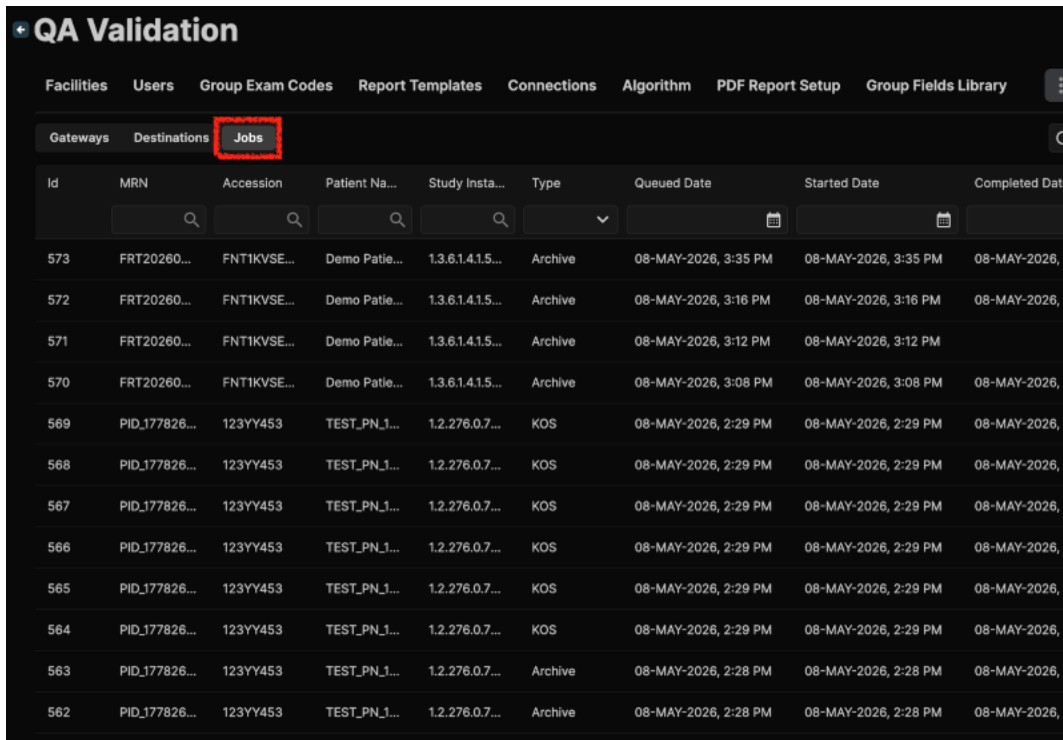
QA Validation

Facilities Users Group Exam Codes Report Templates Connections Algorithm PDF Report Setup Group Fields Library

Gateways Destinations Jobs

| Id | MRN | Accession | Patient Na... | Study Insta... | Type | Queued Date | Started Date | Completed Dat |
|---|---|---|---|---|---|---|---|---|
| 573 | FRT20260... | FNT1KVSE... | Demo Patie... | 1.3.6.1.4.1.5... | Archive | 08-MAY-2026, 3:35 PM | 08-MAY-2026, 3:35 PM | 08-MAY-2026, |
| 572 | FRT20260... | FNT1KVSE... | Demo Patie... | 1.3.6.1.4.1.5... | Archive | 08-MAY-2026, 3:16 PM | 08-MAY-2026, 3:16 PM | 08-MAY-2026, |
| 571 | FRT20260... | FNT1KVSE... | Demo Patie... | 1.3.6.1.4.1.5... | Archive | 08-MAY-2026, 3:12 PM | 08-MAY-2026, 3:12 PM | |
| 570 | FRT20260... | FNT1KVSE... | Demo Patie... | 1.3.6.1.4.1.5... | Archive | 08-MAY-2026, 3:08 PM | 08-MAY-2026, 3:08 PM | 08-MAY-2026, |
| 569 | PID_177826... | 123YY453 | TEST_PN_1... | 1.2.276.0.7... | KOS | 08-MAY-2026, 2:29 PM | 08-MAY-2026, 2:29 PM | 08-MAY-2026, |
| 568 | PID_177826... | 123YY453 | TEST_PN_1... | 1.2.276.0.7... | KOS | 08-MAY-2026, 2:29 PM | 08-MAY-2026, 2:29 PM | 08-MAY-2026, |
| 567 | PID_177826... | 123YY453 | TEST_PN_1... | 1.2.276.0.7... | KOS | 08-MAY-2026, 2:29 PM | 08-MAY-2026, 2:29 PM | 08-MAY-2026, |
| 566 | PID_177826... | 123YY453 | TEST_PN_1... | 1.2.276.0.7... | KOS | 08-MAY-2026, 2:29 PM | 08-MAY-2026, 2:29 PM | 08-MAY-2026, |
| 565 | PID_177826... | 123YY453 | TEST_PN_1... | 1.2.276.0.7... | KOS | 08-MAY-2026, 2:29 PM | 08-MAY-2026, 2:29 PM | 08-MAY-2026, |
| 564 | PID_177826... | 123YY453 | TEST_PN_1... | 1.2.276.0.7... | KOS | 08-MAY-2026, 2:29 PM | 08-MAY-2026, 2:29 PM | 08-MAY-2026, |
| 563 | PID_177826... | 123YY453 | TEST_PN_1... | 1.2.276.0.7... | Archive | 08-MAY-2026, 2:28 PM | 08-MAY-2026, 2:28 PM | 08-MAY-2026, |
| 562 | PID_177826... | 123YY453 | TEST_PN_1... | 1.2.276.0.7... | Archive | 08-MAY-2026, 2:28 PM | 08-MAY-2026, 2:28 PM | 08-MAY-2026, |